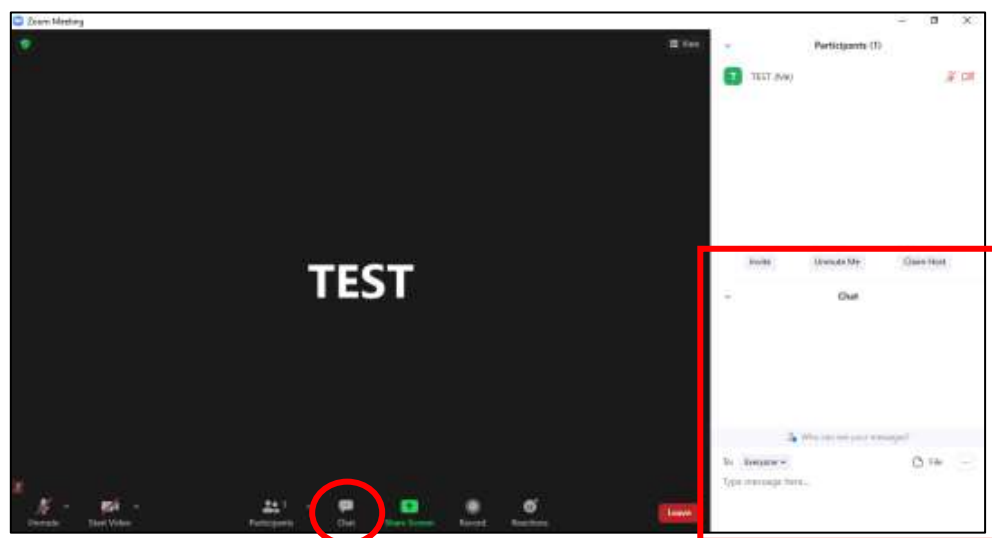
Zoom Meeting

View

TEST

Participants (1)

T TEST (Me)

Invite Unmute Me Claim Host

Chat

Who can see your messages?

To: Everyone File ...

Type message here...

Unmute Start Video Participants 1 Chat Share Screen Record Reactions Leave